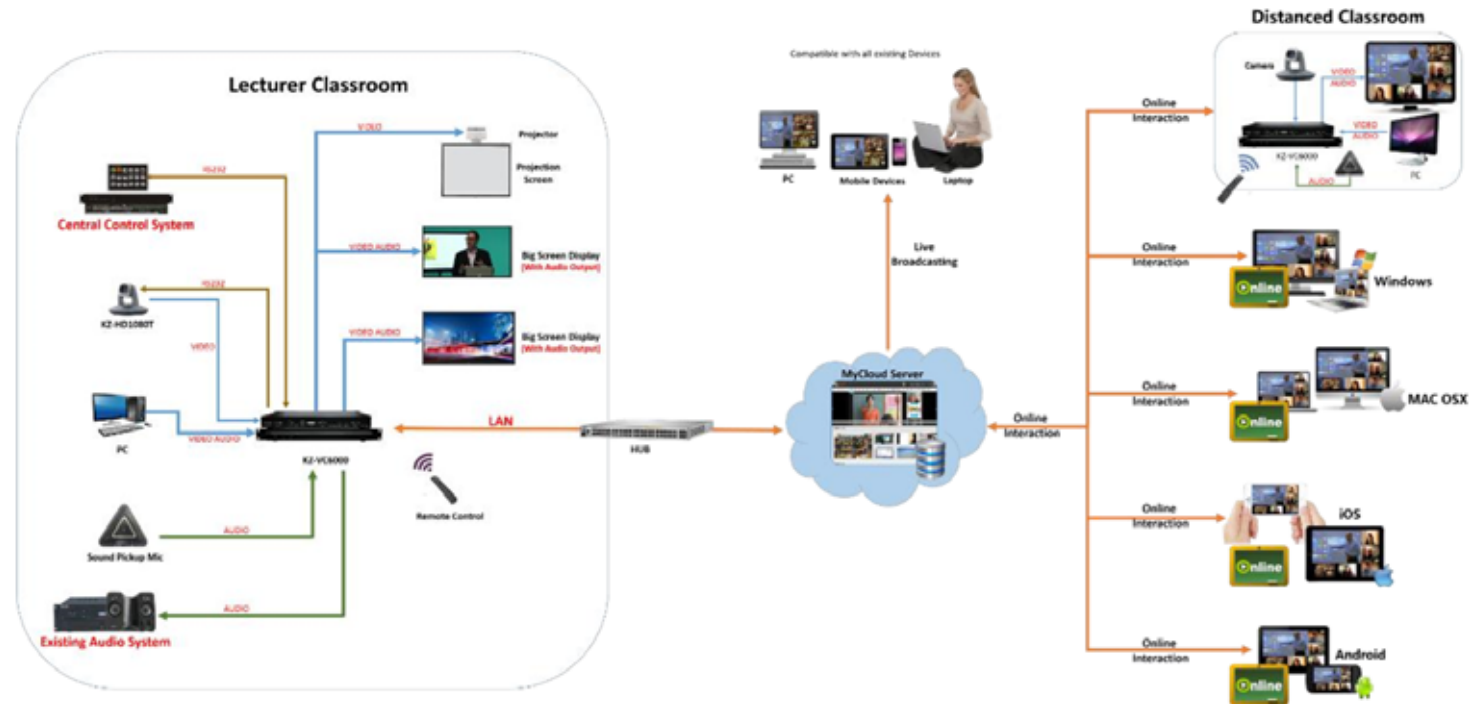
Lecturer Classroom

RS232
Central Control System

VIDEO
Projector
Projection Screen

VIDEO AUDIO
Big Screen Display
[With Audio Output]

RS232
KZ-HD1080T
VIDEO

VIDEO AUDIO
Big Screen Display
[With Audio Output]

PC
VIDEO AUDIO
KZ-VC6000

Remote Control

AUDIO
Sound Pickup Mic

AUDIO
Existing Audio System

LAN
HUB

Compatible with all existing Devices
PC
Mobile Devices
Laptop

Live Broadcasting

MyCloud Server

Online Interaction

Distanced Classroom
Camera
VIDEO AUDIO
VIDEO AUDIO
KZ-VC6000
AUDIO
PC

Online Interaction
Online
Windows

Online Interaction
Online
MAC OSX

Online Interaction
Online
iOS

Online Interaction
Online
Android

Online Interaction